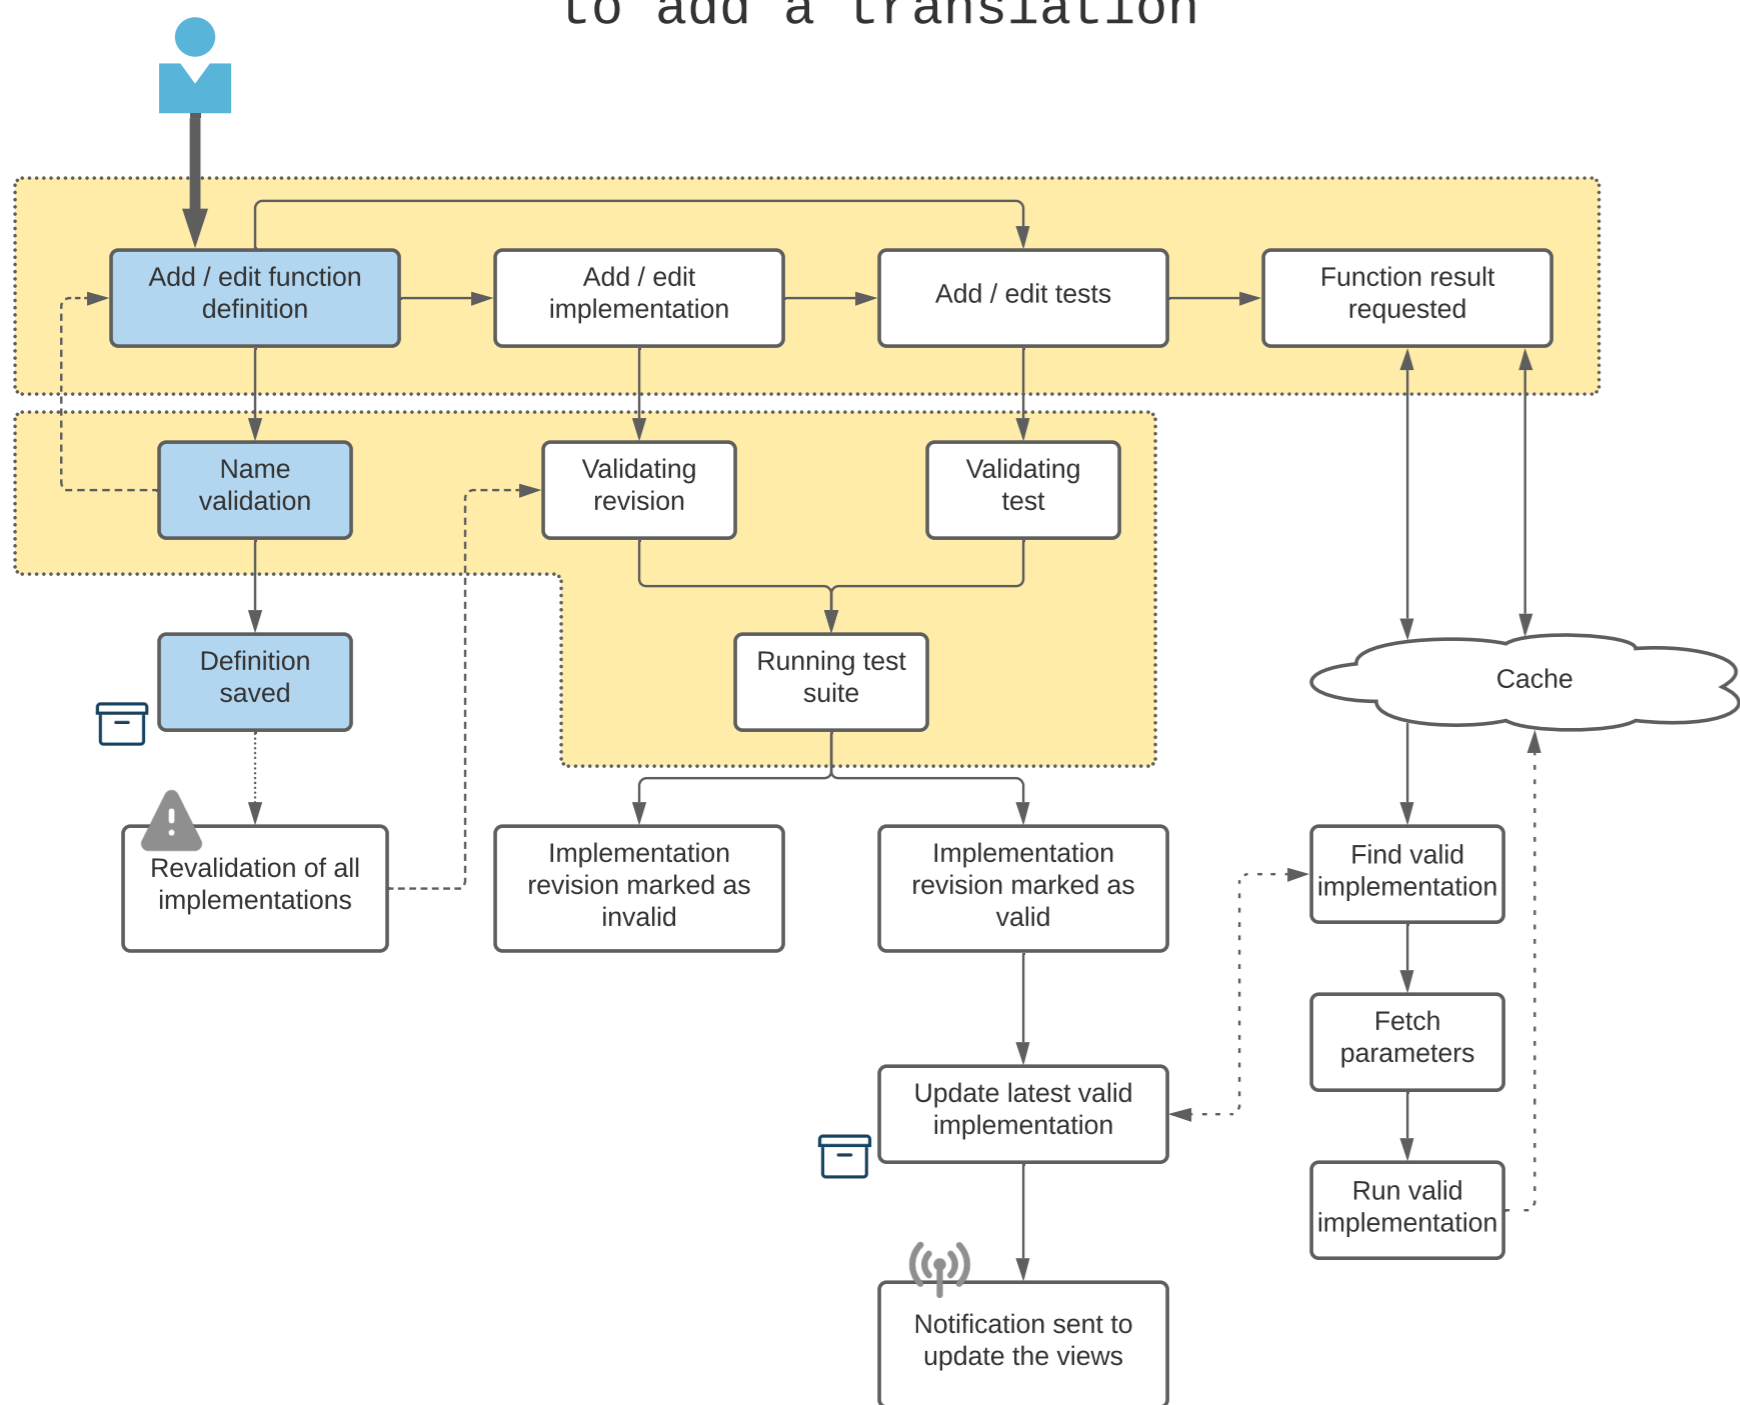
to add a translation

Add / edit function definition

Add / edit implementation

Add / edit tests

Function result requested

Name validation

Validating revision

Validating test

Definition saved

Running test suite

Cache

Revalidation of all implementations

Implementation revision marked as invalid

Implementation revision marked as valid

Find valid implementation

Fetch parameters

Update latest valid implementation

Run valid implementation

Notification sent to update the views